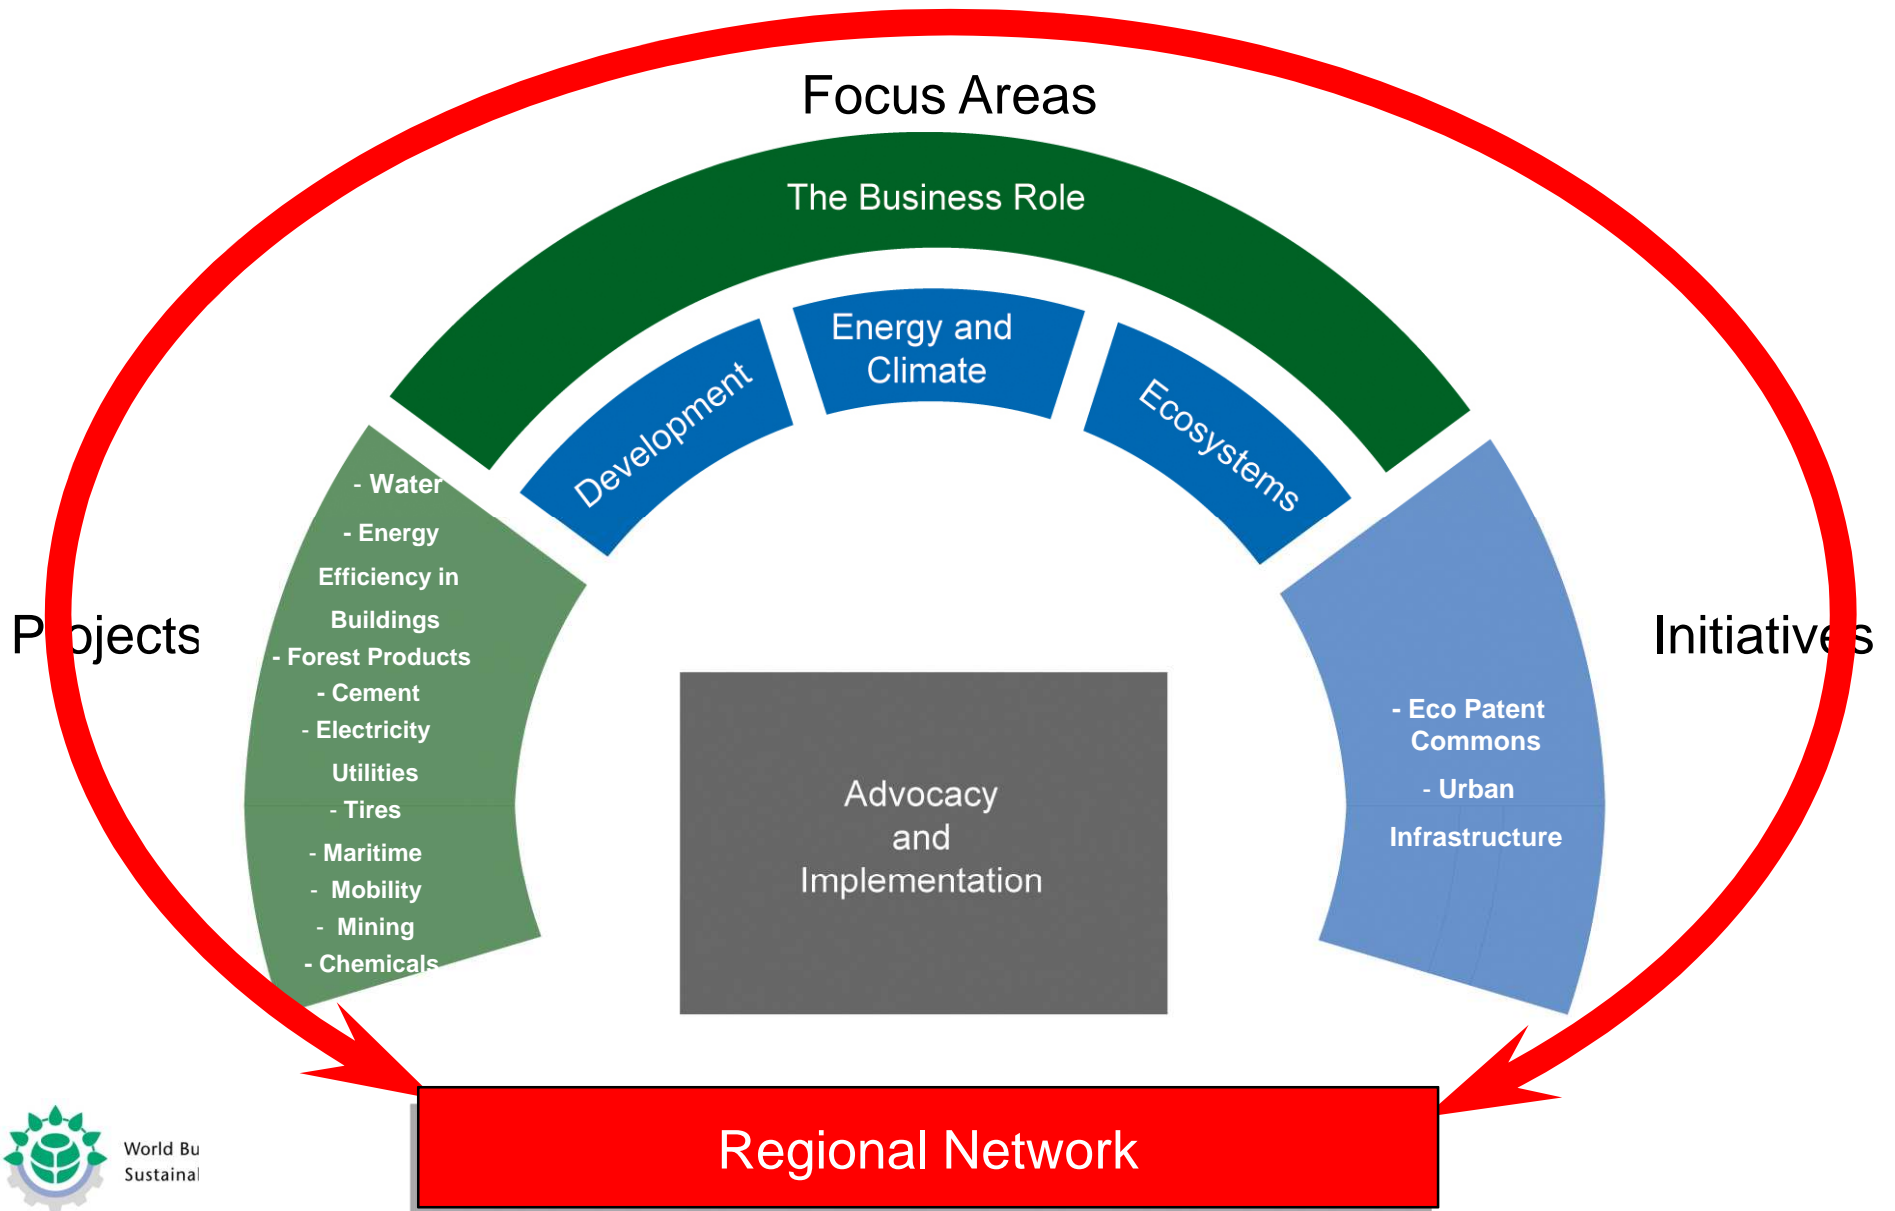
Focus Areas

The Business Role

Development

Energy and Climate

Ecosystems

P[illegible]ojects

- Water
- Energy Efficiency in Buildings
- Forest Products
- Cement
- Electricity Utilities
- Tires
- Maritime
- Mobility
- Mining
- Chemicals

Initiative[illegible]s

- Eco Patent Commons
- Urban Infrastructure

Advocacy and Implementation

Regional Network

World Bu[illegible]
Sustainal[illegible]